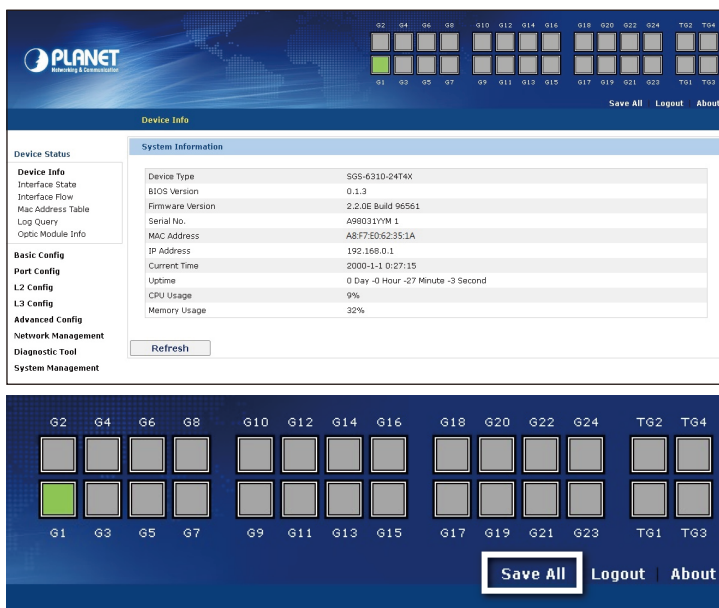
PLANET
Networking & Communication

G2 G4 G6 G8 G10 G12 G14 G16 G18 G20 G22 G24 TG2 TG4
G1 G3 G5 G7 G9 G11 G13 G15 G17 G19 G21 G23 TG1 TG3

Save All | Logout | About

Device Info

Device Status
Device Info
Interface State
Interface Flow
Mac Address Table
Log Query
Optic Module Info
Basic Config
Port Config
L2 Config
L3 Config
Advanced Config
Network Management
Diagnostic Tool
System Management

System Information

| Device Type | SGS-6310-24T4X |
|---|---|
| BIOS Version | 0.1.3 |
| Firmware Version | 2.2.0E Build 96561 |
| Serial No. | A98031YYM 1 |
| MAC Address | A8:F7:E0:62:35:1A |
| IP Address | 192.168.0.1 |
| Current Time | 2000-1-1 0:27:15 |
| Uptime | 0 Day -0 Hour -27 Minute -3 Second |
| CPU Usage | 9% |
| Memory Usage | 32% |

Refresh

G2 G4 G6 G8 G10 G12 G14 G16 G18 G20 G22 G24 TG2 TG4
G1 G3 G5 G7 G9 G11 G13 G15 G17 G19 G21 G23 TG1 TG3

Save All | Logout | About